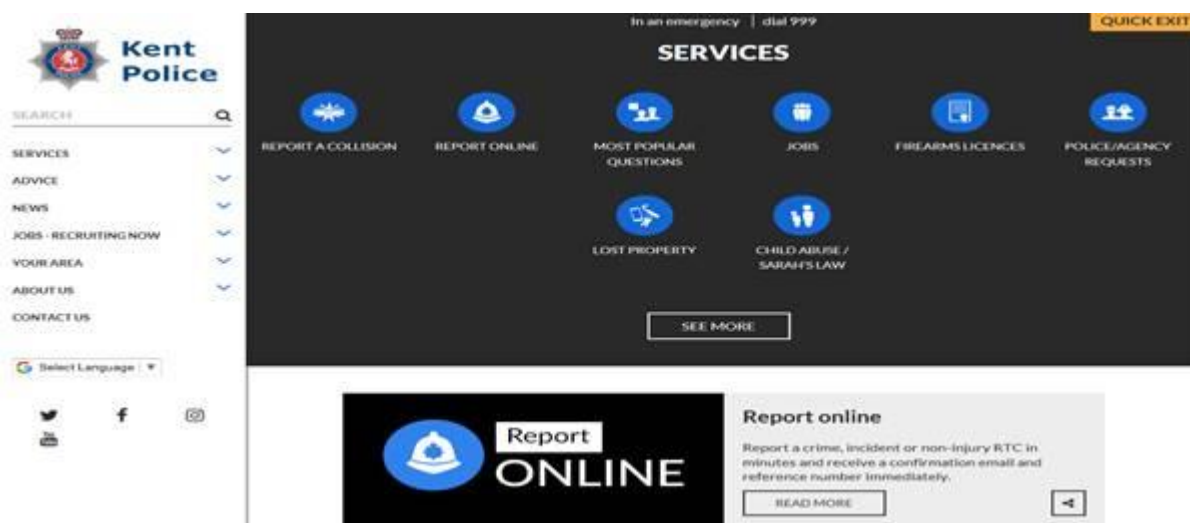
Kent Police

SEARCH

SERVICES
ADVICE
NEWS
JOBS - RECRUITING NOW
YOUR AREA
ABOUT US
CONTACT US

Select Language ▼

In an emergency | dial 999

QUICK EXIT

SERVICES

REPORT A COLLISION
REPORT ONLINE
MOST POPULAR QUESTIONS
JOBS
FIREARMS LICENCES
POLICE/AGENCY REQUESTS
LOST PROPERTY
CHILD ABUSE / SARAH'S LAW

SEE MORE

Report ONLINE

Report online

Report a crime, incident or non-injury RTC in minutes and receive a confirmation email and reference number immediately.

READ MORE